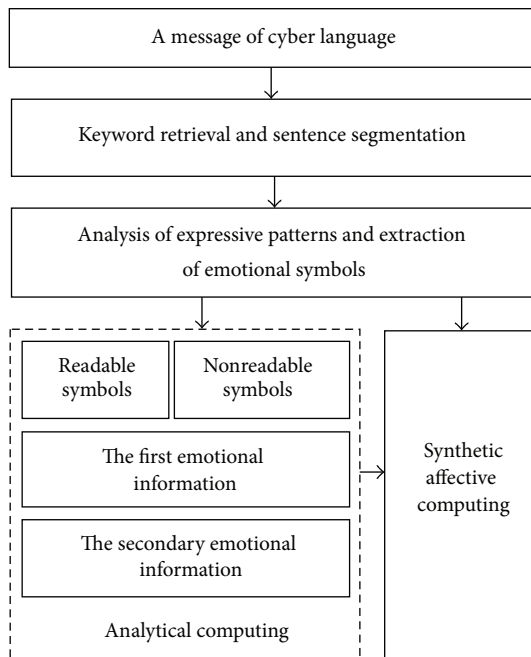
A message of cyber language

Keyword retrieval and sentence segmentation

Analysis of expressive patterns and extraction of emotional symbols

Readable symbols

Nonreadable symbols

The first emotional information

The secondary emotional information

Analytical computing

Synthetic affective computing